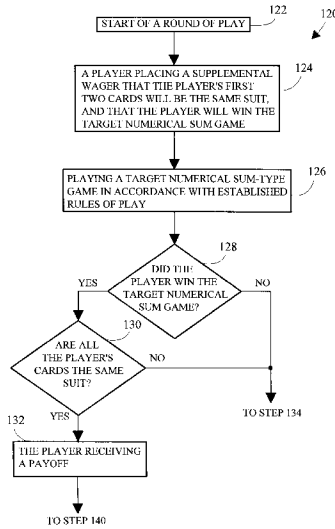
120

122

START OF A ROUND OF PLAY

124

A PLAYER PLACING A SUPPLEMENTAL WAGER THAT THE PLAYER'S FIRST TWO CARDS WILL BE THE SAME SUIT, AND THAT THE PLAYER WILL WIN THE TARGET NUMERICAL SUM GAME

126

PLAYING A TARGET NUMERICAL SUM-TYPE GAME IN ACCORDANCE WITH ESTABLISHED RULES OF PLAY

128

DID THE PLAYER WIN THE TARGET NUMERICAL SUM GAME?

YES

NO

130

ARE ALL THE PLAYER'S CARDS THE SAME SUIT?

NO

TO STEP 134

YES

132

THE PLAYER RECEIVING A PAYOFF

TO STEP 140